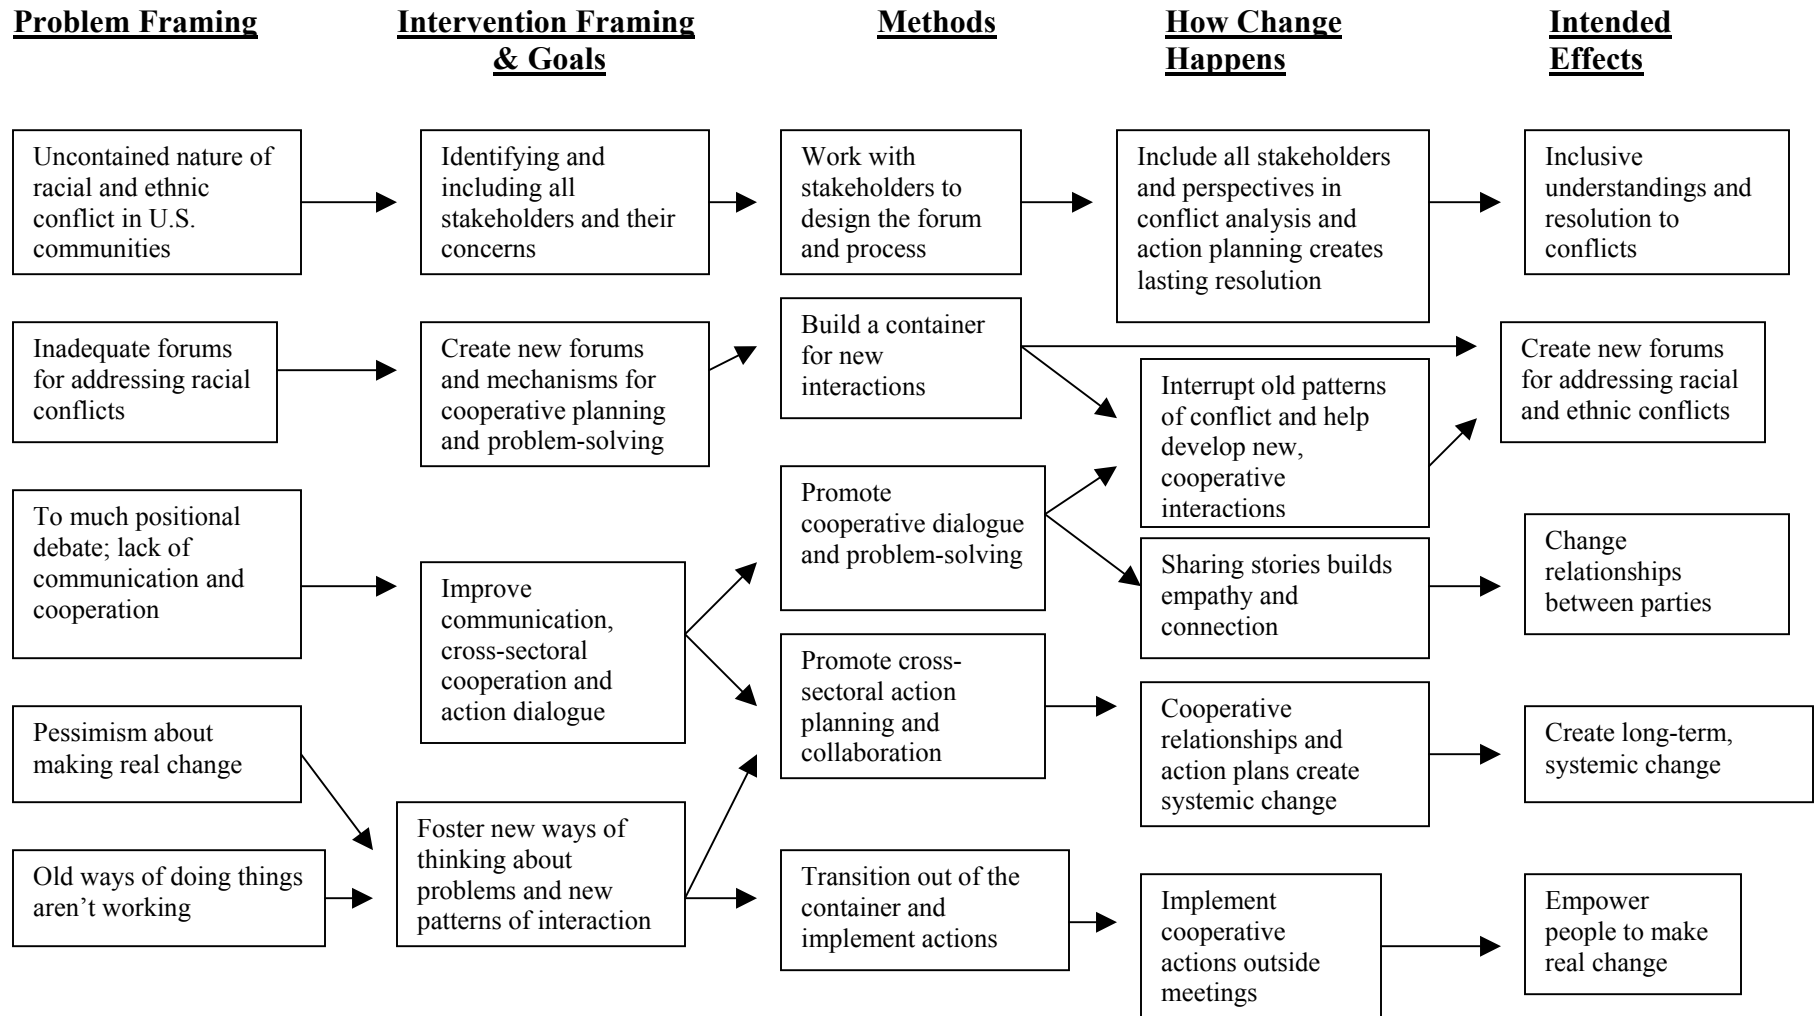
Problem Framing

Intervention Framing & Goals

Methods

How Change Happens

Intended Effects

Uncontained nature of racial and ethnic conflict in U.S. communities

Identifying and including all stakeholders and their concerns

Work with stakeholders to design the forum and process

Include all stakeholders and perspectives in conflict analysis and action planning creates lasting resolution

Inclusive understandings and resolution to conflicts

Inadequate forums for addressing racial conflicts

Create new forums and mechanisms for cooperative planning and problem-solving

Build a container for new interactions

Create new forums for addressing racial and ethnic conflicts

Interrupt old patterns of conflict and help develop new, cooperative interactions

To much positional debate; lack of communication and cooperation

Promote cooperative dialogue and problem-solving

Sharing stories builds empathy and connection

Change relationships between parties

Improve communication, cross-sectoral cooperation and action dialogue

Promote cross-sectoral action planning and collaboration

Cooperative relationships and action plans create systemic change

Pessimism about making real change

Create long-term, systemic change

Foster new ways of thinking about problems and new patterns of interaction

Old ways of doing things aren't working

Transition out of the container and implement actions

Implement cooperative actions outside meetings

Empower people to make real change